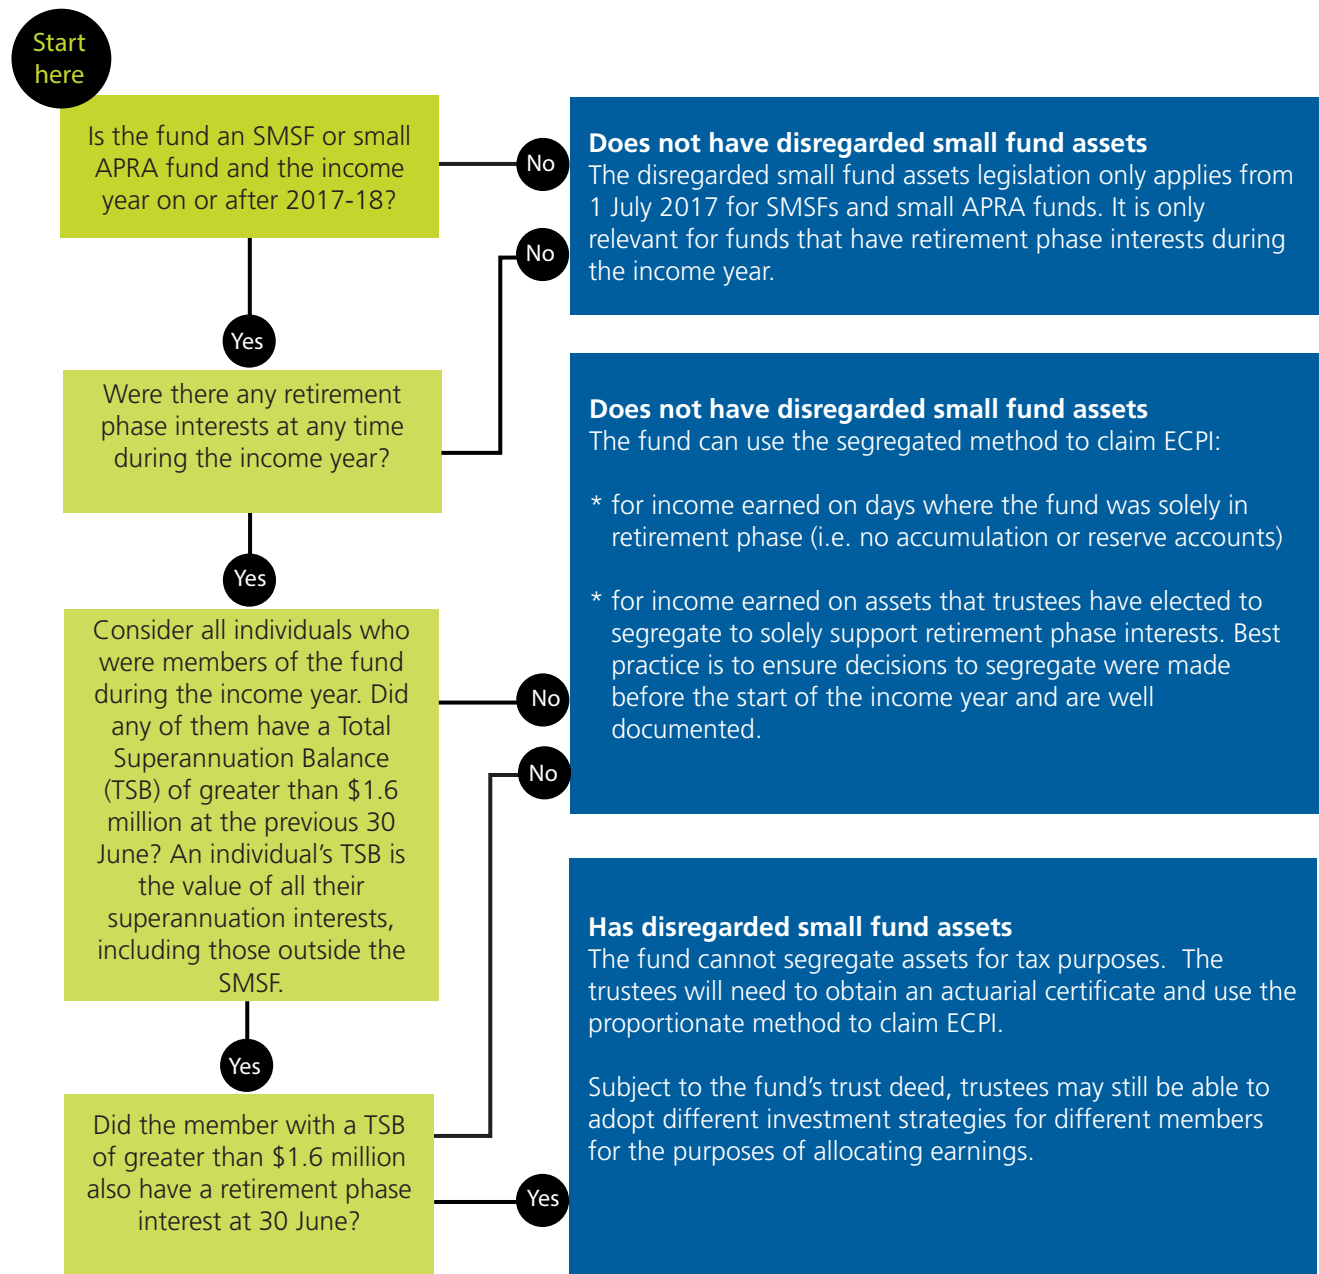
Start here

Is the fund an SMSF or small APRA fund and the income year on or after 2017-18?

No

Does not have disregarded small fund assets
The disregarded small fund assets legislation only applies from 1 July 2017 for SMSFs and small APRA funds. It is only relevant for funds that have retirement phase interests during the income year.

Yes

No

Were there any retirement phase interests at any time during the income year?

Yes

Does not have disregarded small fund assets
The fund can use the segregated method to claim ECPI:

* for income earned on days where the fund was solely in retirement phase (i.e. no accumulation or reserve accounts)

* for income earned on assets that trustees have elected to segregate to solely support retirement phase interests. Best practice is to ensure decisions to segregate were made before the start of the income year and are well documented.

Consider all individuals who were members of the fund during the income year. Did any of them have a Total Superannuation Balance (TSB) of greater than $1.6 million at the previous 30 June? An individual's TSB is the value of all their superannuation interests, including those outside the SMSF.

No

No

Yes

Has disregarded small fund assets
The fund cannot segregate assets for tax purposes. The trustees will need to obtain an actuarial certificate and use the proportionate method to claim ECPI.

Subject to the fund's trust deed, trustees may still be able to adopt different investment strategies for different members for the purposes of allocating earnings.

Did the member with a TSB of greater than $1.6 million also have a retirement phase interest at 30 June?

Yes